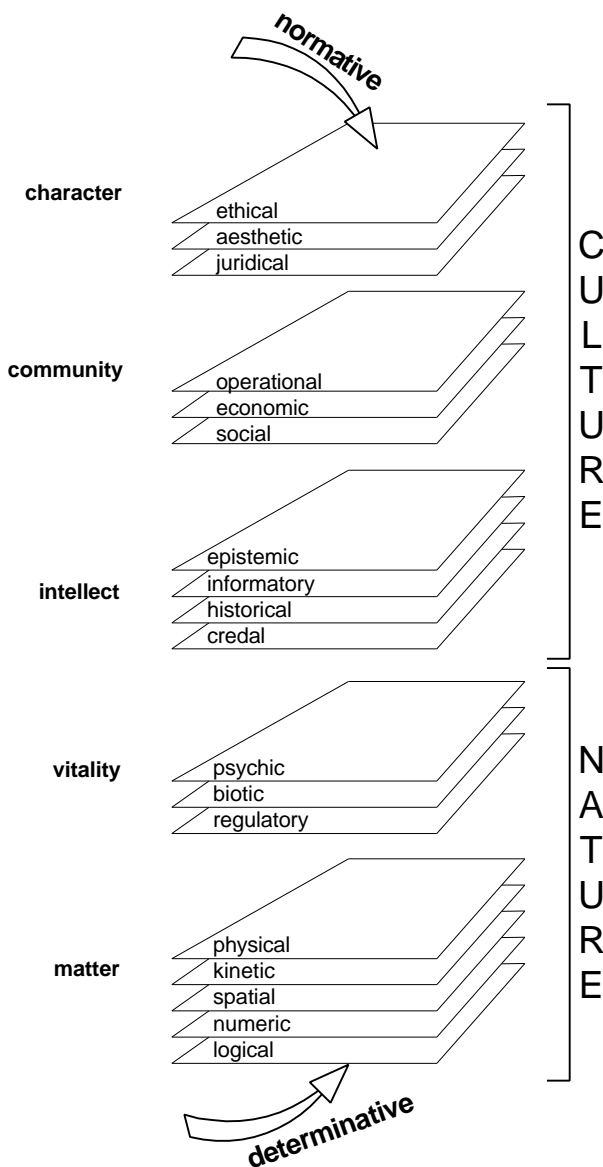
normative

character
ethical
aesthetic
juridical

community
operational
economic
social

intellect
epistemic
informatory
historical
credal

vitality
psychic
biotic
regulatory

matter
physical
kinetic
spatial
numeric
logical

determinative

C
U
L
T
U
R
E

N
A
T
U
R
E